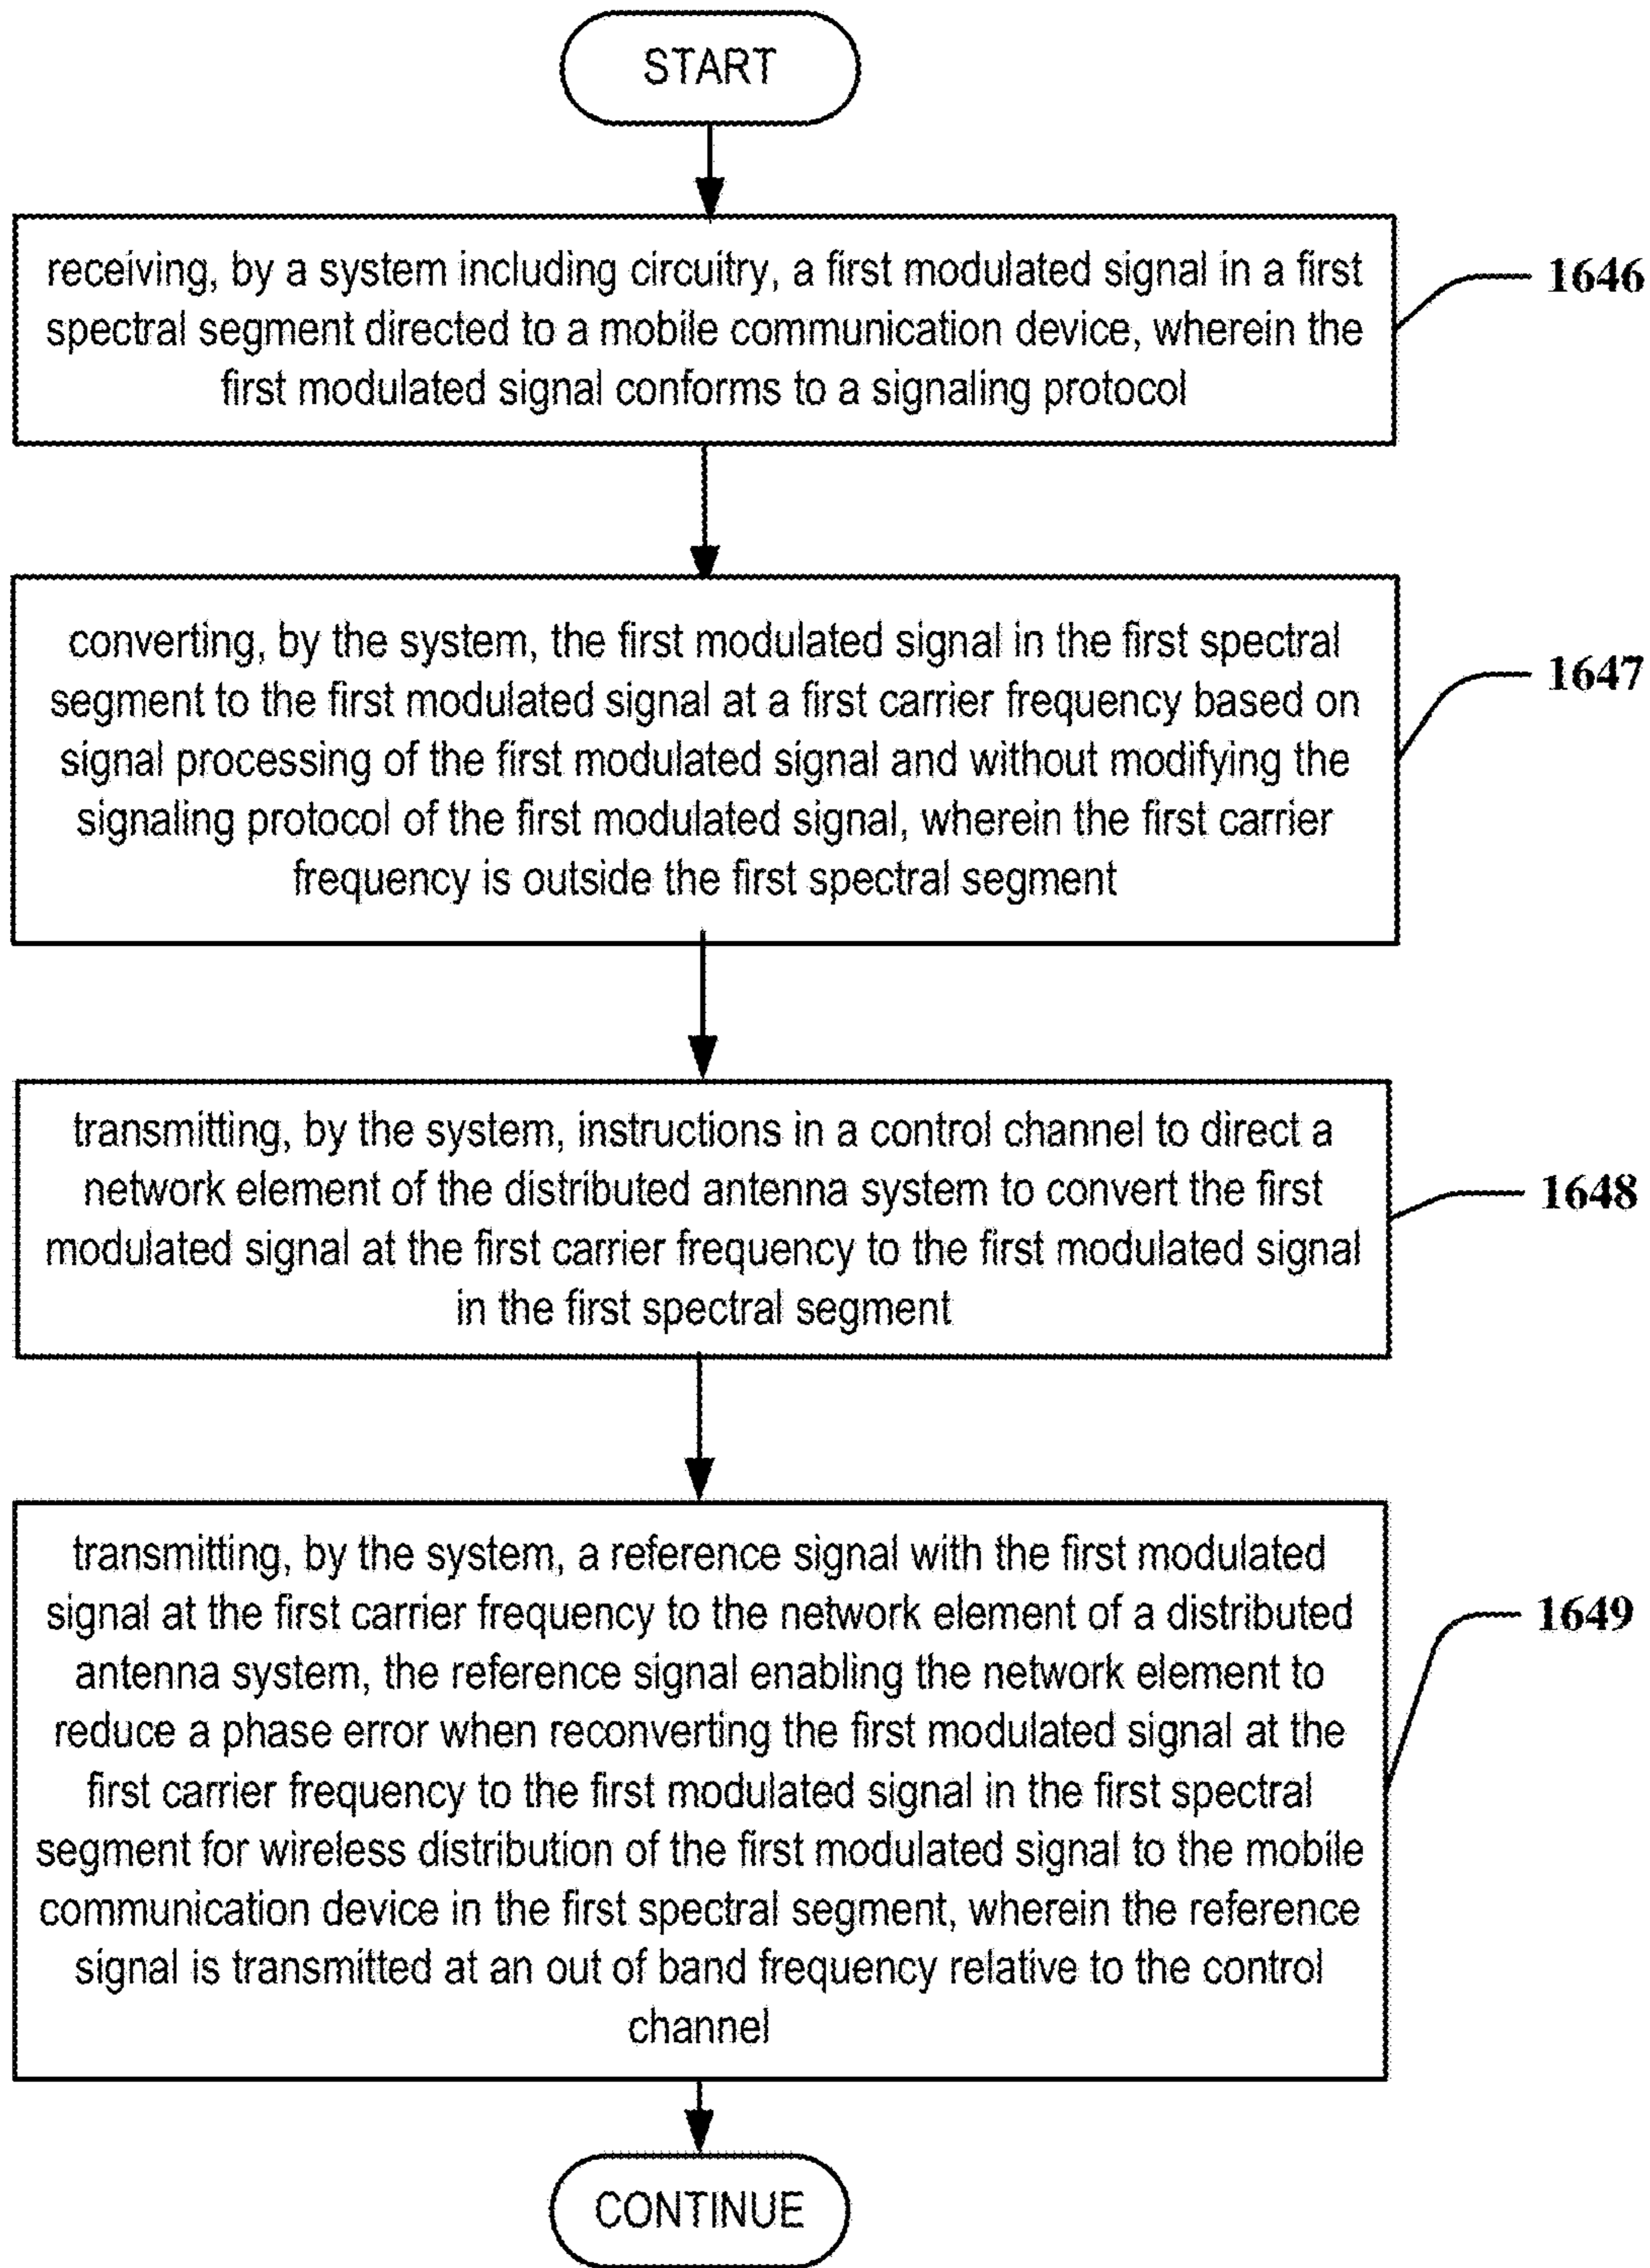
START

receiving, by a system including circuitry, a first modulated signal in a first spectral segment directed to a mobile communication device, wherein the first modulated signal conforms to a signaling protocol

1646

converting, by the system, the first modulated signal in the first spectral segment to the first modulated signal at a first carrier frequency based on signal processing of the first modulated signal and without modifying the signaling protocol of the first modulated signal, wherein the first carrier frequency is outside the first spectral segment

1647

transmitting, by the system, instructions in a control channel to direct a network element of the distributed antenna system to convert the first modulated signal at the first carrier frequency to the first modulated signal in the first spectral segment

1648

transmitting, by the system, a reference signal with the first modulated signal at the first carrier frequency to the network element of a distributed antenna system, the reference signal enabling the network element to reduce a phase error when reconverting the first modulated signal at the first carrier frequency to the first modulated signal in the first spectral segment for wireless distribution of the first modulated signal to the mobile communication device in the first spectral segment, wherein the reference signal is transmitted at an out of band frequency relative to the control channel

1649

CONTINUE